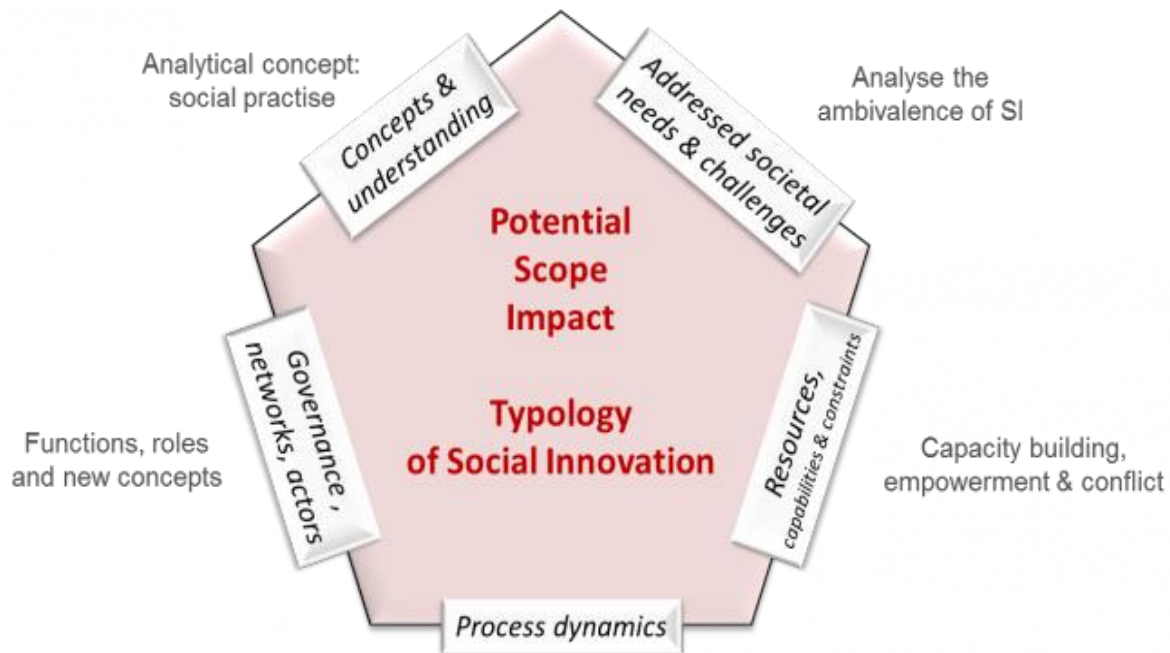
Analytical concept: social practise

Concepts & understanding

Addressed societal needs & challenges

Analyse the ambivalence of SI

Potential
Scope
Impact

Typology
of Social Innovation

Governance , networks, actors

Functions, roles and new concepts

Resources, capabilities & constraints

Capacity building, empowerment & conflict

Process dynamics